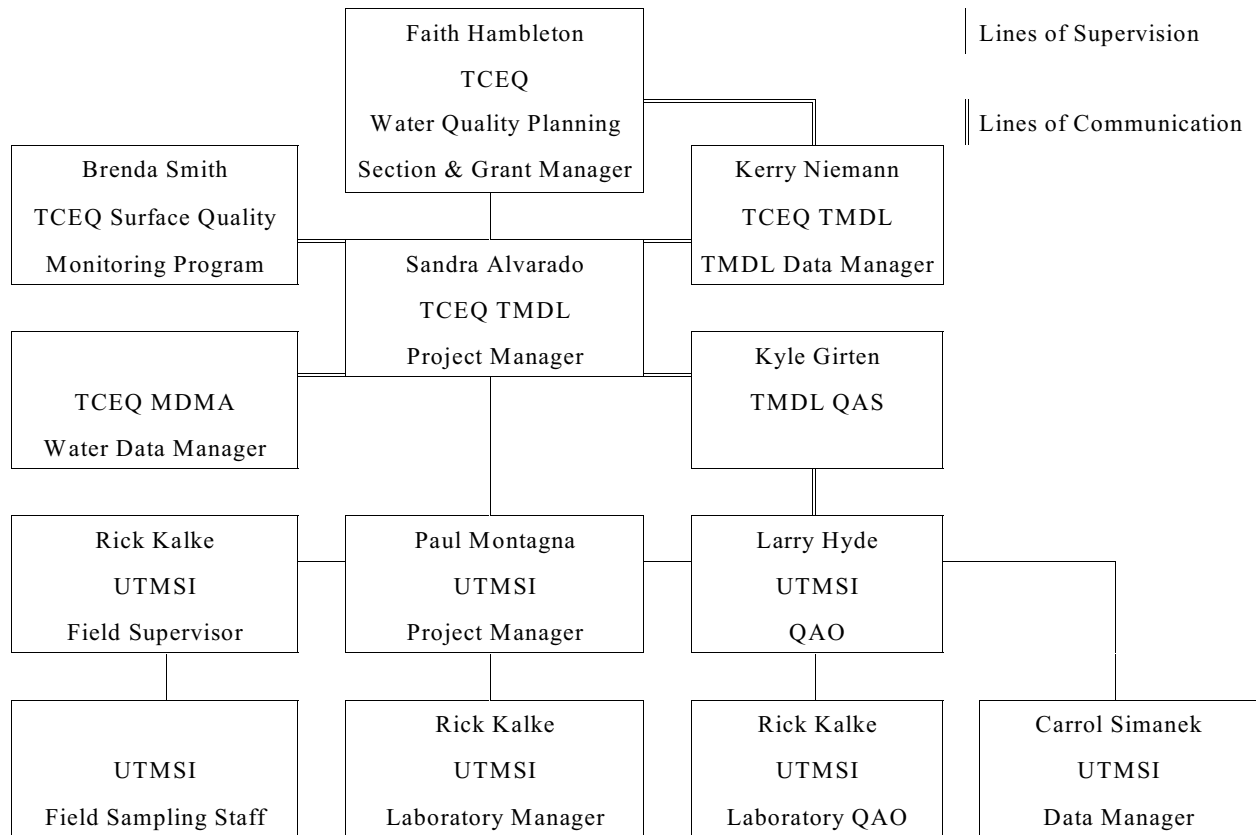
Faith Hambleton
TCEQ
Water Quality Planning
Section & Grant Manager

Lines of Supervision

Lines of Communication

Brenda Smith
TCEQ Surface Quality
Monitoring Program

Kerry Niemann
TCEQ TMDL
TMDL Data Manager

Sandra Alvarado
TCEQ TMDL
Project Manager

TCEQ MDMA
Water Data Manager

Kyle Girten
TMDL QAS

Rick Kalke
UTMSI
Field Supervisor

Paul Montagna
UTMSI
Project Manager

Larry Hyde
UTMSI
QAO

UTMSI
Field Sampling Staff

Rick Kalke
UTMSI
Laboratory Manager

Rick Kalke
UTMSI
Laboratory QAO

Carrol Simanek
UTMSI
Data Manager